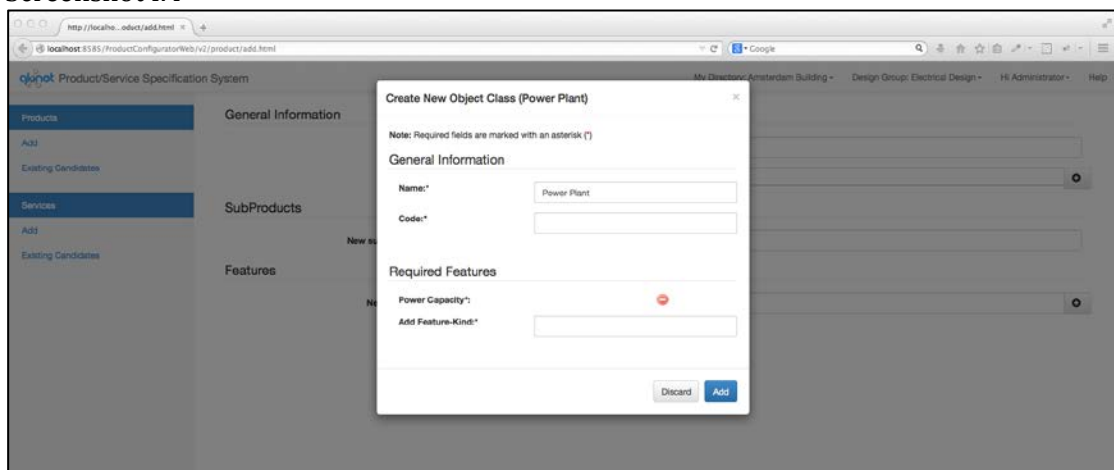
Screenshot 4.4

http://localho...oduct/add.html

localhost:8585/ProductConfiguratorWeb/v2/product/add.html

Google

Product/Service Specification System

My Directory: Amsterdam Building -   Design Group: Electrical Design -   Hi Administrator -   Help

Products
Add
Existing Candidates

Services
Add
Existing Candidates

General Information

SubProducts

New su

Features

Ne

Create New Object Class (Power Plant)

Note: Required fields are marked with an asterisk (*)

General Information

Name:* Power Plant

Code:*

Required Features

Power Capacity*:

Add Feature-Kind:*

Discard Add